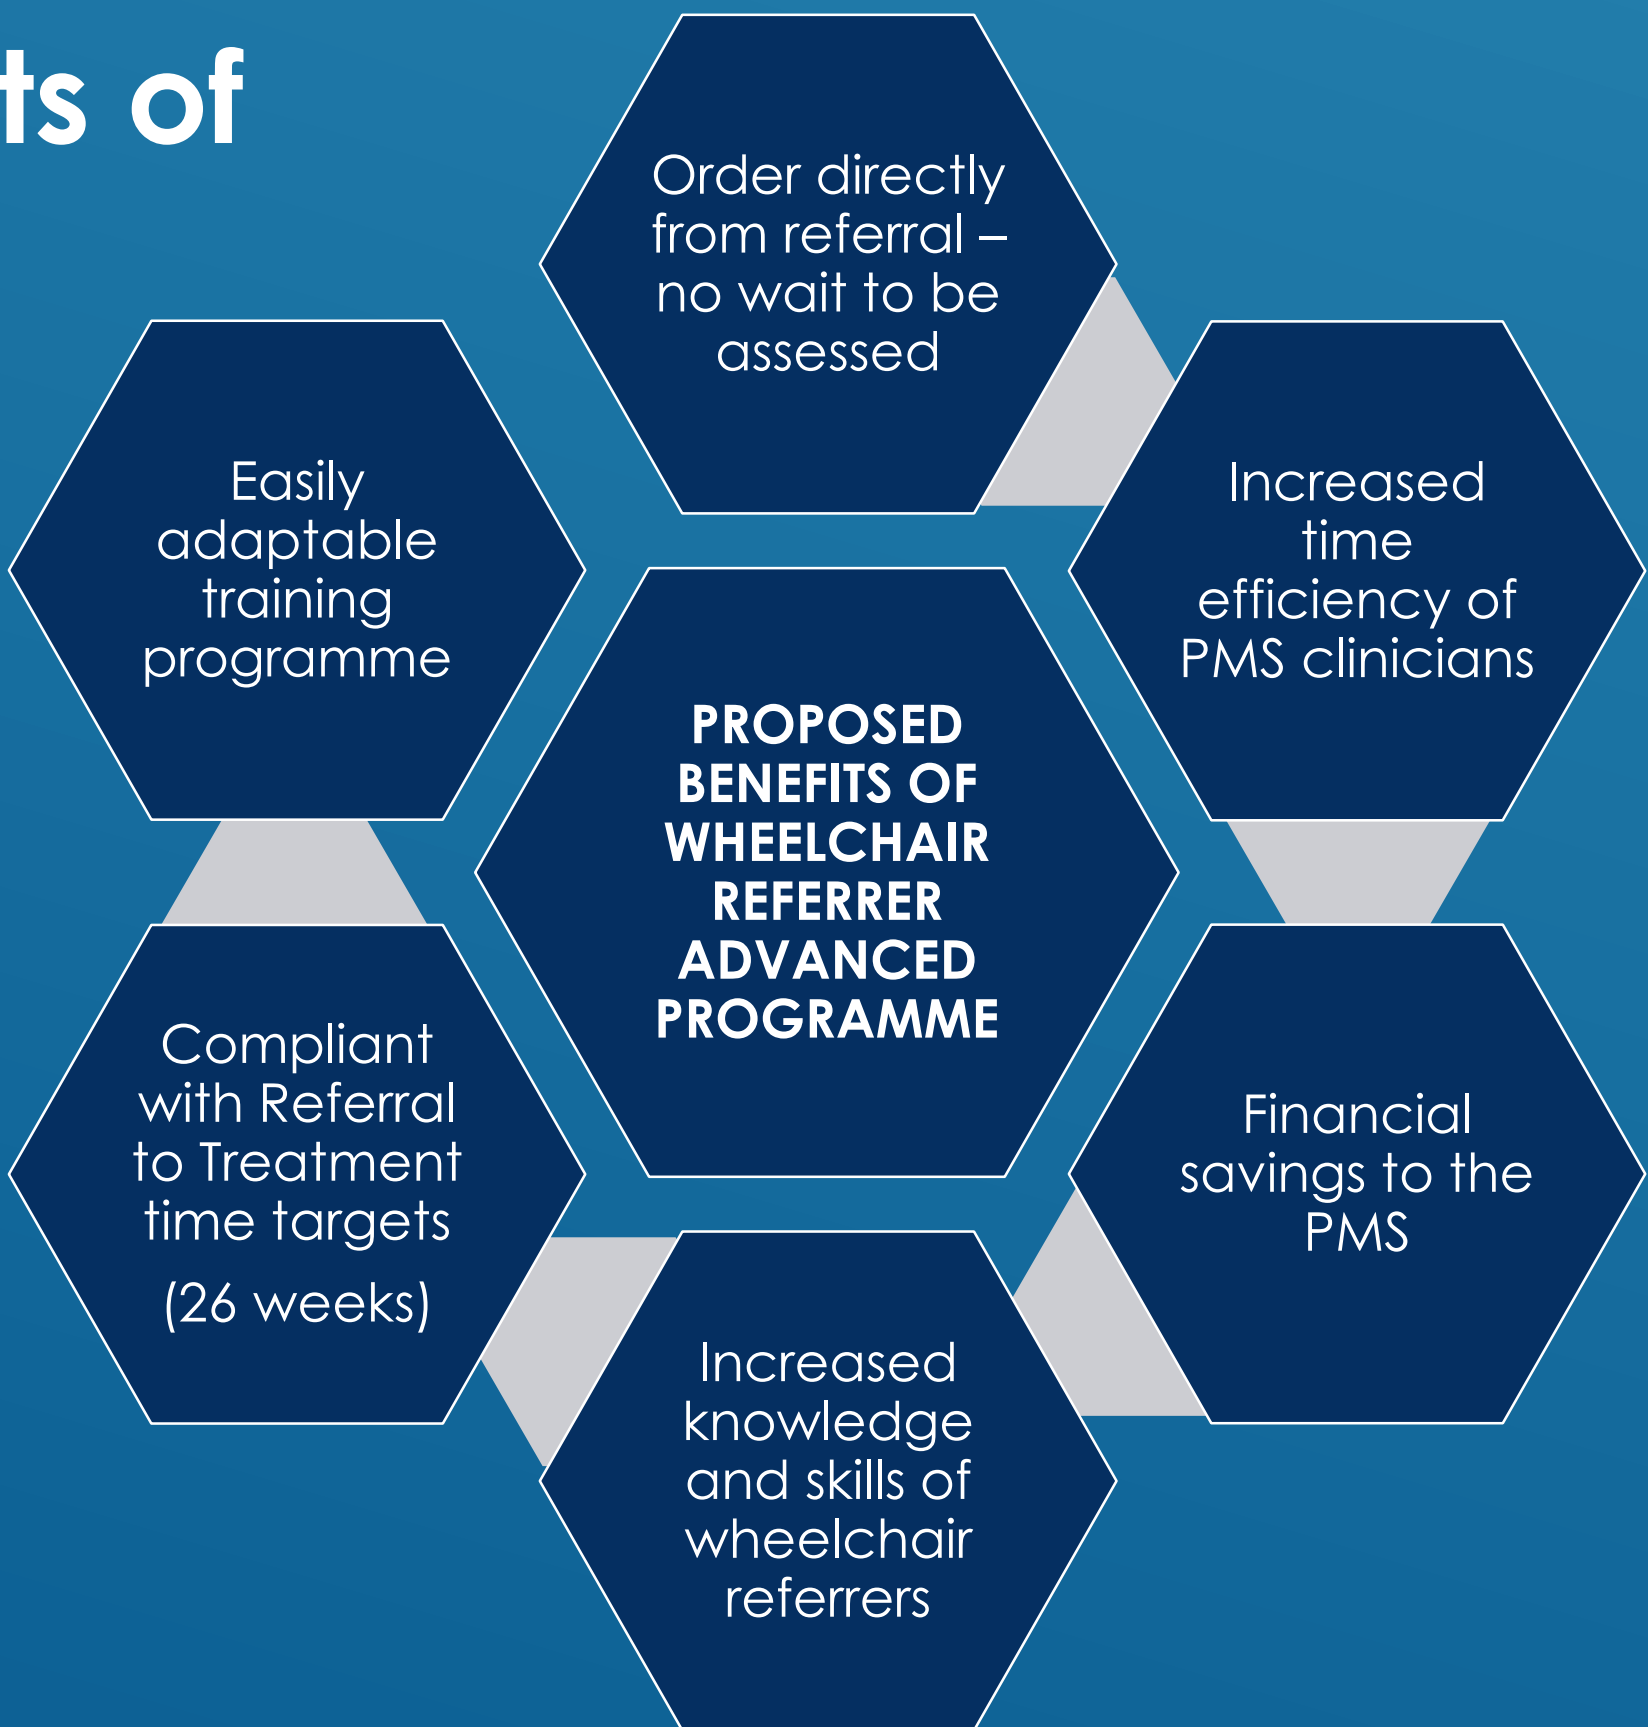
ts of

Order directly from referral – no wait to be assessed

Easily adaptable training programme

Increased time efficiency of PMS clinicians

PROPOSED BENEFITS OF WHEELCHAIR REFERRER ADVANCED PROGRAMME

Compliant with Referral to Treatment time targets

(26 weeks)

Financial savings to the PMS

Increased knowledge and skills of wheelchair referrers